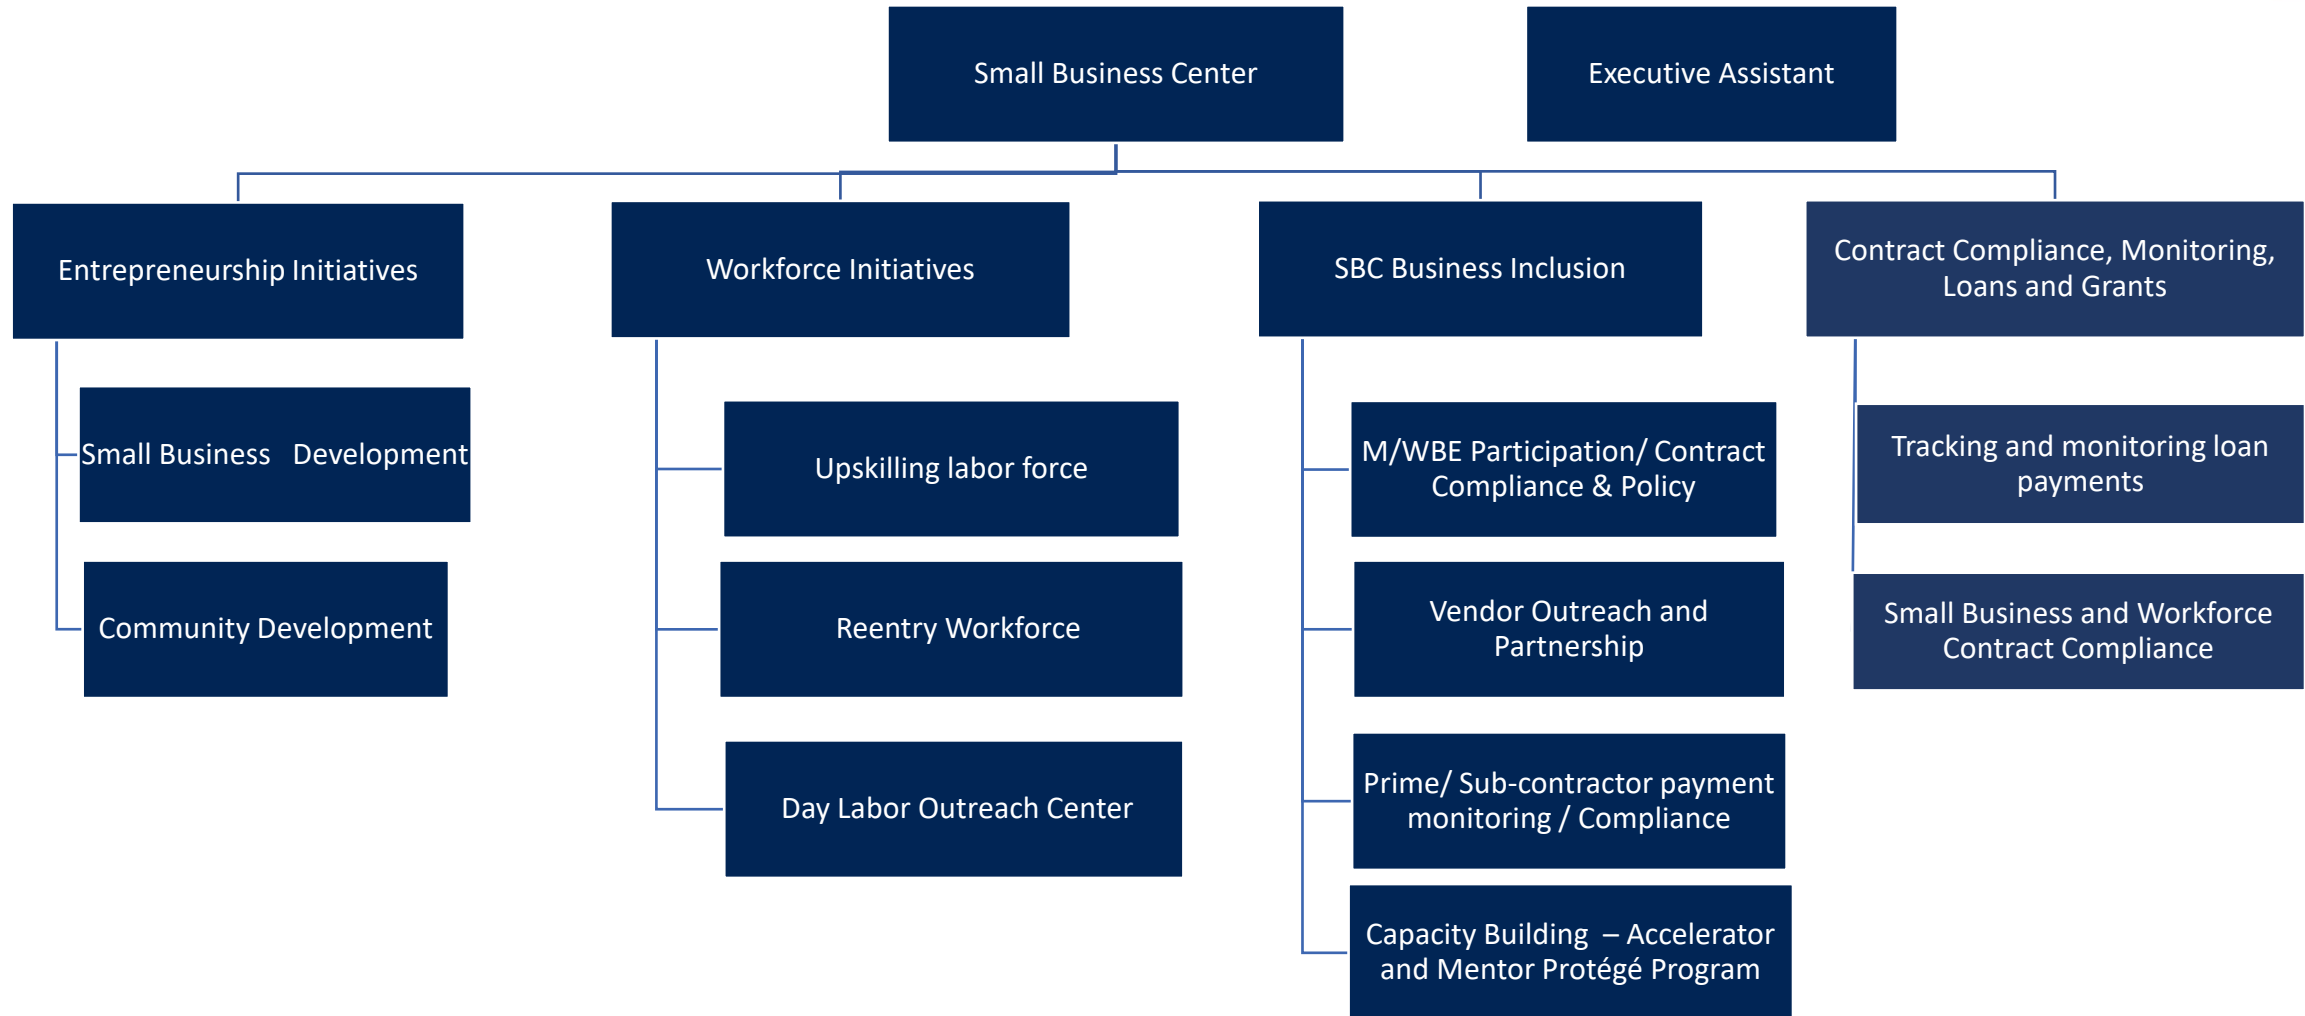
Small Business Center

Executive Assistant

Entrepreneurship Initiatives

Small Business Development

Community Development

Workforce Initiatives

Upskilling labor force

Reentry Workforce

Day Labor Outreach Center

SBC Business Inclusion

M/WBE Participation/ Contract Compliance & Policy

Vendor Outreach and Partnership

Prime/ Sub-contractor payment monitoring / Compliance

Capacity Building – Accelerator and Mentor Protégé Program

Contract Compliance, Monitoring, Loans and Grants

Tracking and monitoring loan payments

Small Business and Workforce Contract Compliance